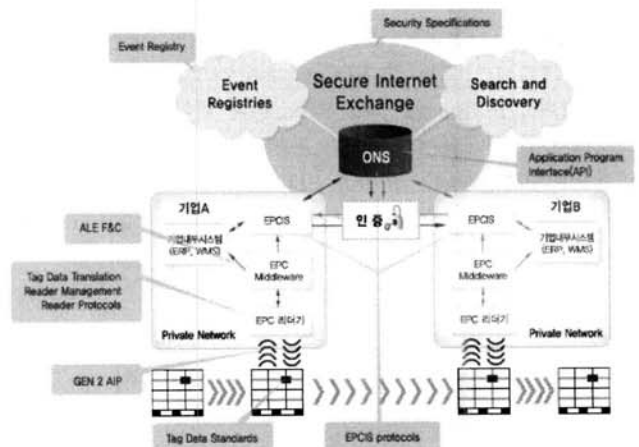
Security Specifications

Event Registry

Event Registries

Secure Internet Exchange

Search and Discovery

ONS

Application Program Interface(API)

기업A

EPCIS

인증

EPCIS

기업B

ALE F&C

기업내부시스템 (ERP, WMS)

EPC Middleware

EPC Middleware

기업내부시스템 (ERP, WMS)

Tag Data Translation Reader Management Reader Protocols

EPC 리더기

EPC 리더기

Private Network

Private Network

GEN 2 AIP

Tag Data Standards

EPCIS protocols